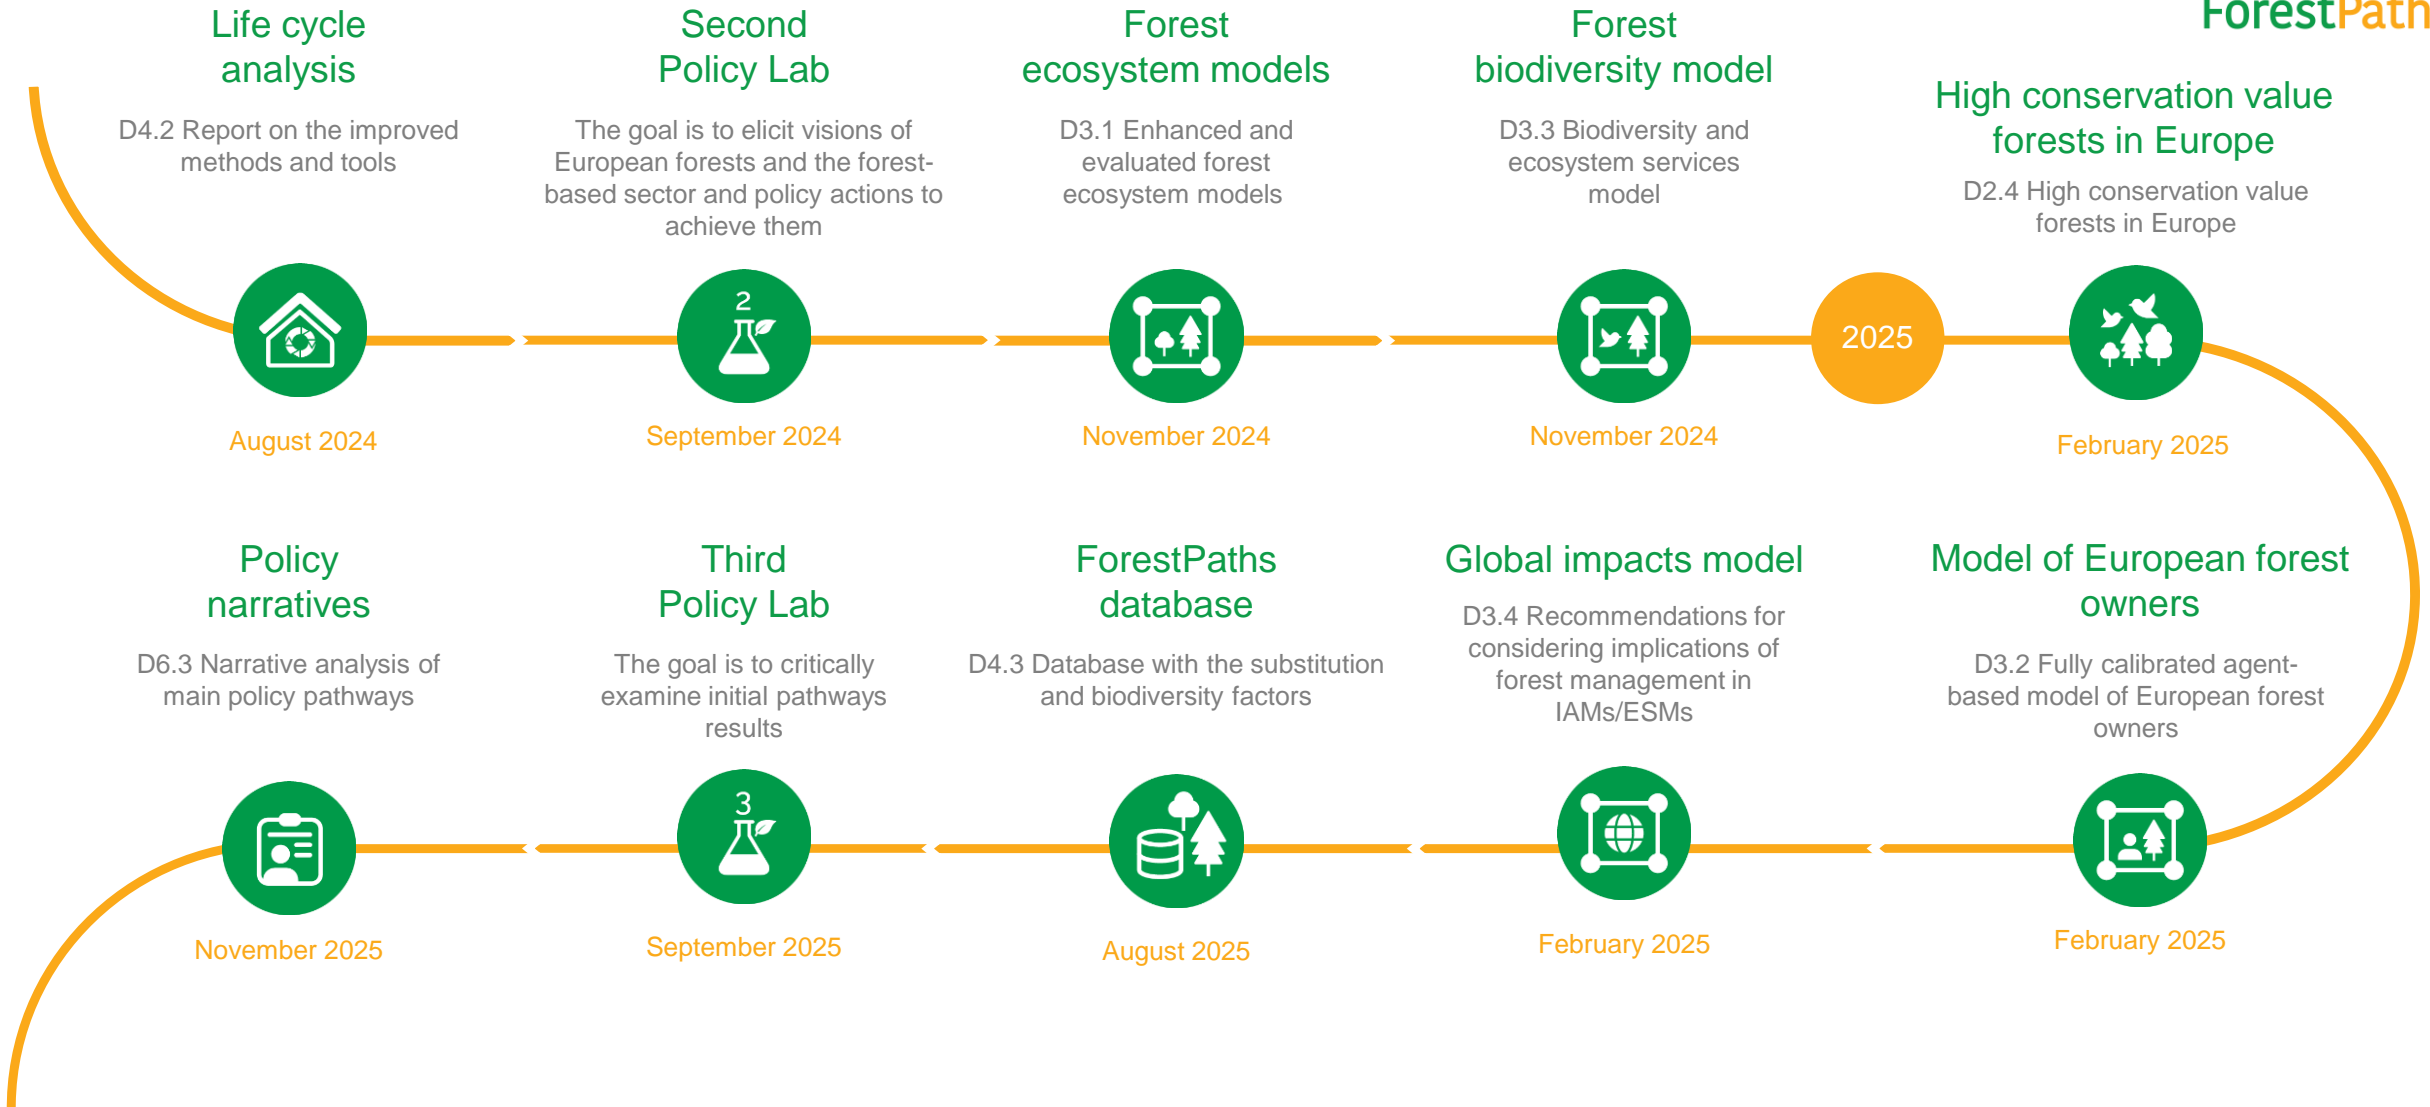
ForestPath

Life cycle analysis

D4.2 Report on the improved methods and tools

August 2024

Second Policy Lab

The goal is to elicit visions of European forests and the forest-based sector and policy actions to achieve them

2

September 2024

Forest ecosystem models

D3.1 Enhanced and evaluated forest ecosystem models

November 2024

Forest biodiversity model

D3.3 Biodiversity and ecosystem services model

November 2024

2025

High conservation value forests in Europe

D2.4 High conservation value forests in Europe

February 2025

Policy narratives

D6.3 Narrative analysis of main policy pathways

November 2025

Third Policy Lab

The goal is to critically examine initial pathways results

3

September 2025

ForestPaths database

D4.3 Database with the substitution and biodiversity factors

August 2025

Global impacts model

D3.4 Recommendations for considering implications of forest management in IAMs/ESMs

February 2025

Model of European forest owners

D3.2 Fully calibrated agent-based model of European forest owners

February 2025